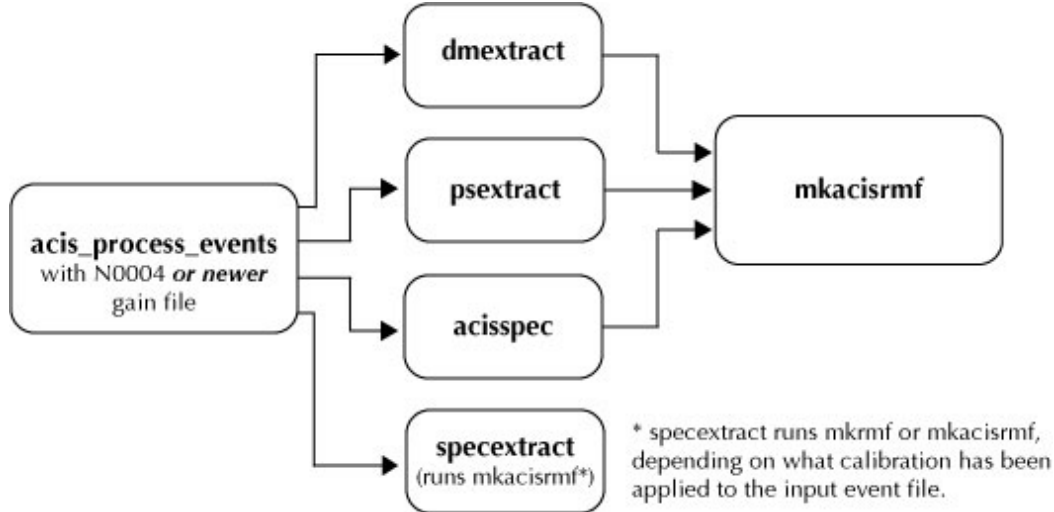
acis_process_events
with N0004 *or newer* gain file

dmextract

psextract

acisspec

specextract
(runs mkacisrmf*)

mkacisrmf

* specextract runs mkrmf or mkacisrmf, depending on what calibration has been applied to the input event file.